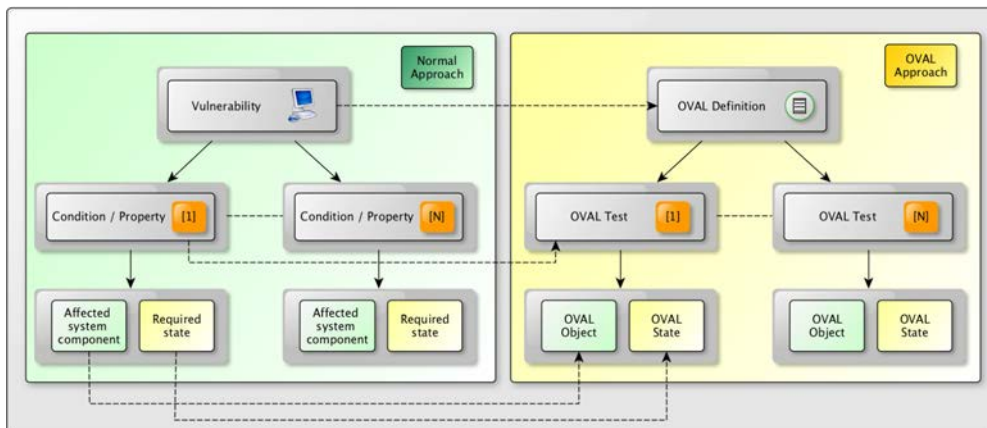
Normal Approach

Vulnerability

Condition / Property [1]

Condition / Property [N]

Affected system component

Required state

Affected system component

Required state

OVAL Approach

OVAL Definition

OVAL Test [1]

OVAL Test [N]

OVAL Object

OVAL State

OVAL Object

OVAL State